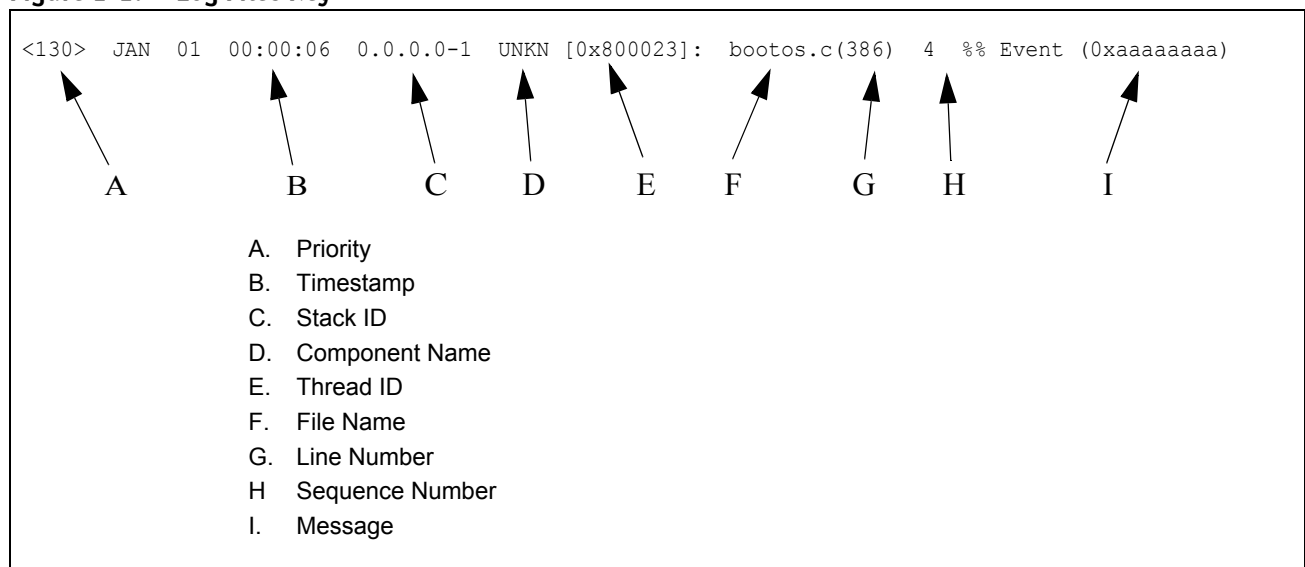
<130> JAN 01 00:00:06 0.0.0.0-1 UNKN [0x800023]: bootos.c(386) 4 %% Event (0xaaaaaaaa)

A B C D E F G H I

A. Priority
B. Timestamp
C. Stack ID
D. Component Name
E. Thread ID
F. File Name
G. Line Number
H Sequence Number
I. Message